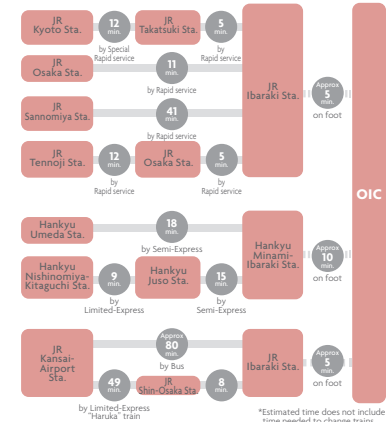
JR Kyoto Sta.

12 min.

by Special Rapid service

JR Takatsuki Sta.

5 min.

by Rapid service

JR Osaka Sta.

11 min.

by Rapid service

JR Sannomiya Sta.

41 min.

by Rapid service

JR Tennoji Sta.

12 min.

by Rapid service

JR Osaka Sta.

5 min.

by Rapid service

JR Ibaraki Sta.

Approx 5 min.

on foot

OIC

Hankyu Umeda Sta.

18 min.

by Semi-Express

Hankyu Nishinomiya-Kitaguchi Sta.

9 min.

by Limited-Express

Hankyu Juso Sta.

15 min.

by Semi-Express

Hankyu Minami-Ibaraki Sta.

Approx 10 min.

on foot

JR Kansai-Airport Sta.

Approx 80 min.

by Bus

49 min.

by Limited-Express "Haruka" train

JR Shin-Osaka Sta.

8 min.

JR Ibaraki Sta.

Approx 5 min.

on foot

*Estimated time does not include time needed to change trains